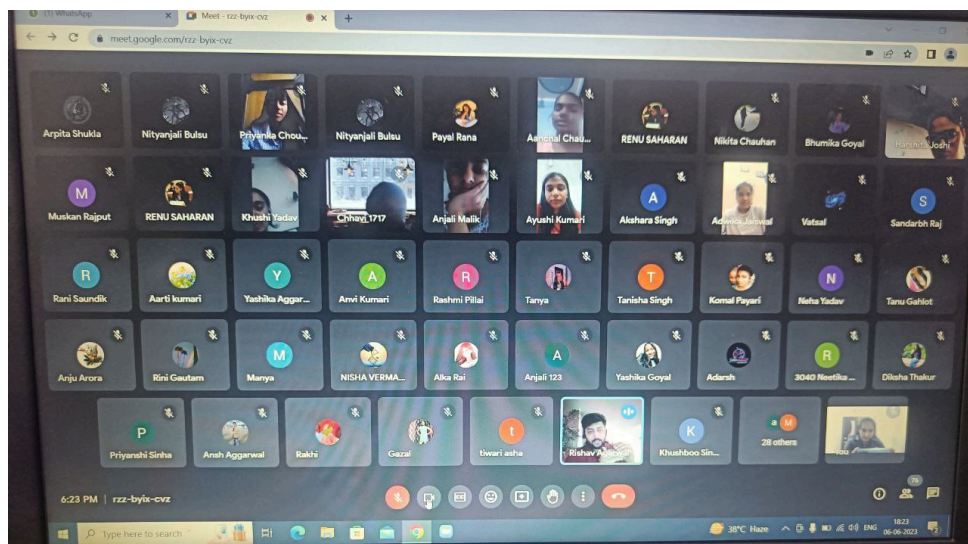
(1) WhatsApp
Meet - rzz-byix-cvz
meet.google.com/rzz-byix-cvz

Arpita Shukla
Nityanjali Bulsu
Priyanka Chou...
Nityanjali Bulsu
Payal Rana
Aanchal Chau...
RENU SAHARAN
Nikita Chauhan
Bhumika Goyal
Harshita Joshi

M
Muskan Rajput
RENU SAHARAN
Khushi Yadav
Chhavi 1717
Anjali Malik
Ayushi Kumari
A
Akshara Singh
Adwika Jaiswal
Vatsal
S
Sandarbh Raj

R
Rani Saundik
Aarti kumari
Y
Yashika Aggar...
A
Anvi Kumari
R
Rashmi Pillai
Tanya
T
Tanisha Singh
Komal Payari
N
Neha Yadav
Tanu Gahlot

Anju Arora
Rini Gautam
M
Manya
NISHA VERMA...
Alka Rai
A
Anjali 123
Yashika Goyal
Adarsh
R
3040 Neetika ...
Diksha Thakur

P
Priyanshi Sinha
Ansh Aggarwal
Rakhi
Gazal
t
tiwari asha
Rishav Agarwal
K
Khushboo Sin...
28 others
You

6:23 PM | rzz-byix-cvz
76

Type here to search
38°C Haze
ENG
18:23
06-06-2023